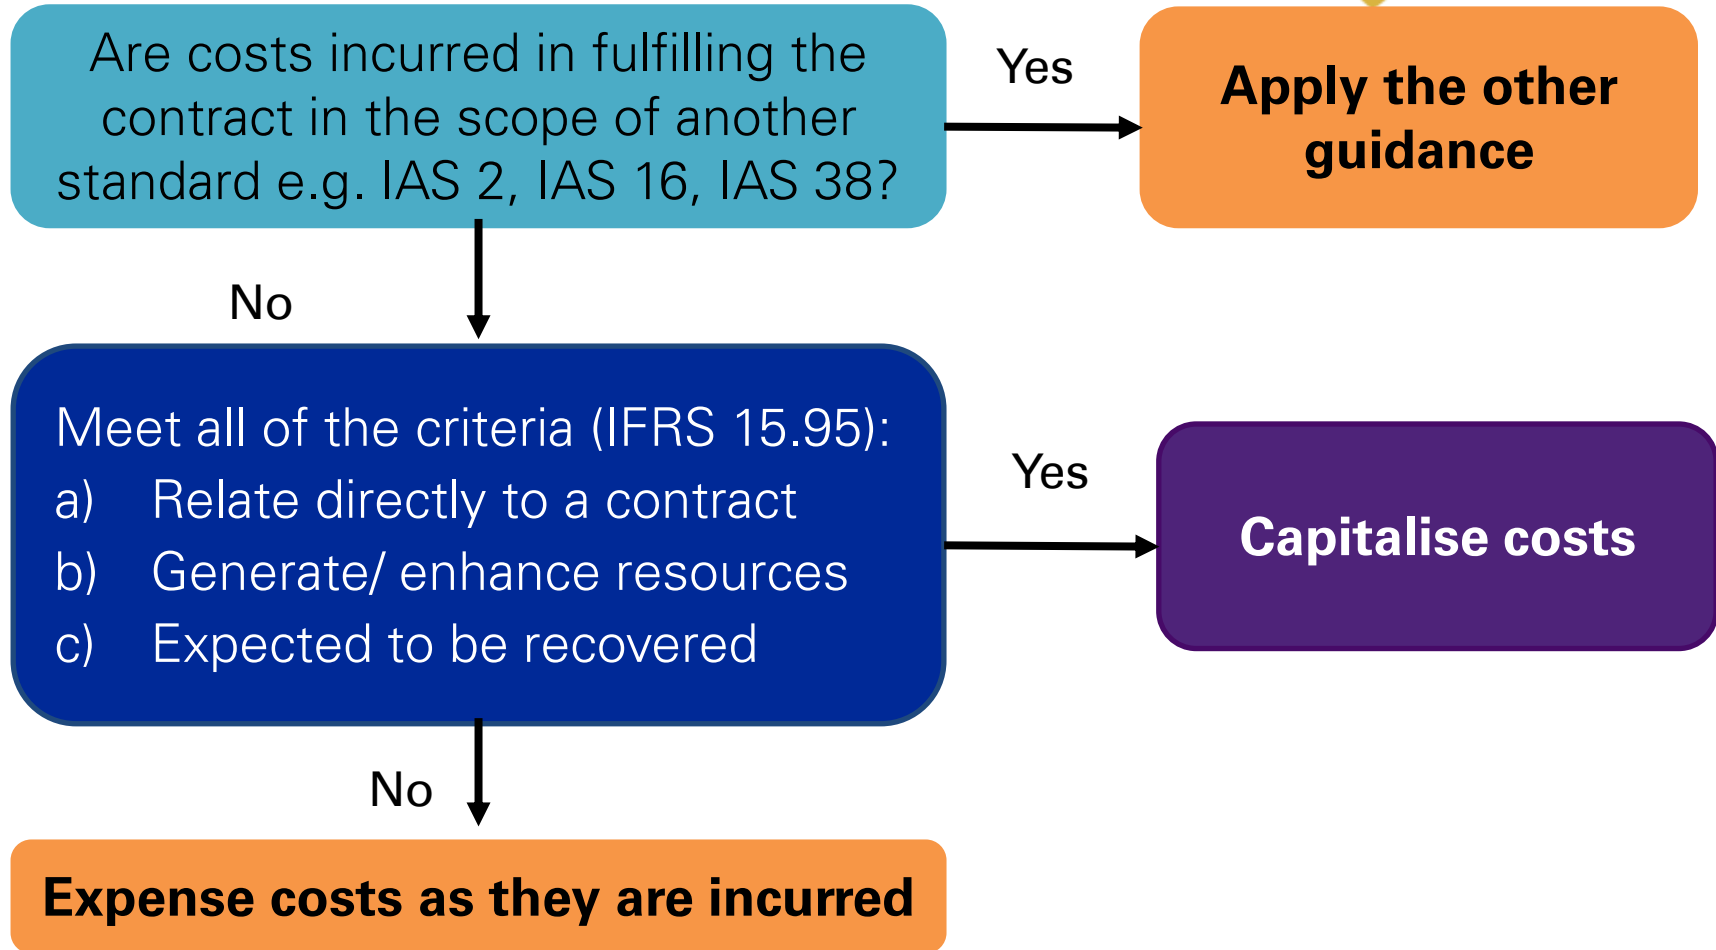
Are costs incurred in fulfilling the contract in the scope of another standard e.g. IAS 2, IAS 16, IAS 38?

Yes

Apply the other guidance

No

Meet all of the criteria (IFRS 15.95):
a) Relate directly to a contract
b) Generate/ enhance resources
c) Expected to be recovered

Yes

Capitalise costs

No

Expense costs as they are incurred